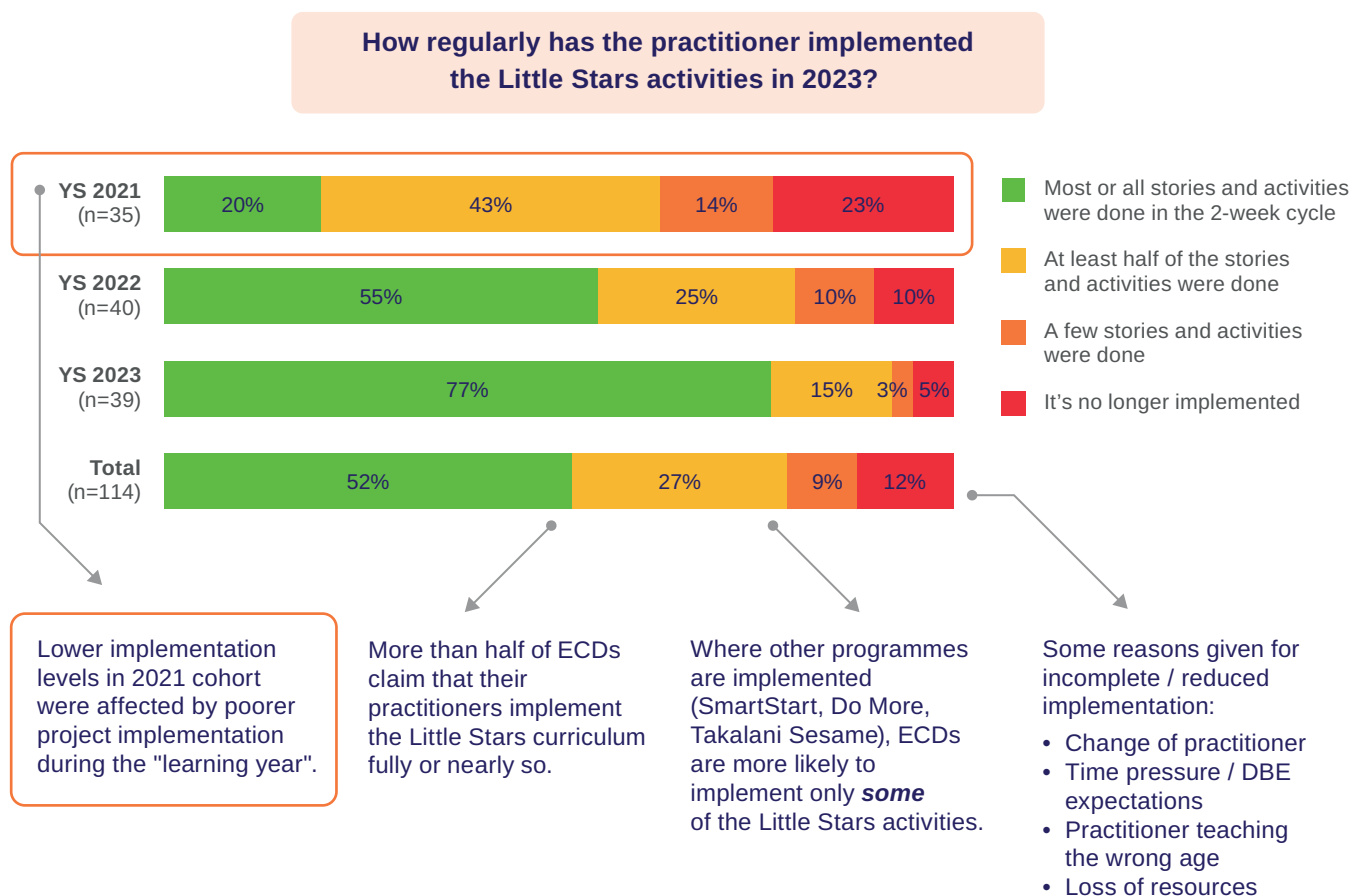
How regularly has the practitioner implemented the Little Stars activities in 2023?

| | Most or all stories and activities were done in the 2-week cycle | At least half of the stories and activities were done | A few stories and activities were done | It's no longer implemented |
|---|---|---|---|---|
| YS 2021 (n=35) | 20% | 43% | 14% | 23% |
| YS 2022 (n=40) | 55% | 25% | 10% | 10% |
| YS 2023 (n=39) | 77% | 15% | 3% | 5% |
| Total (n=114) | 52% | 27% | 9% | 12% |

Most or all stories and activities were done in the 2-week cycle

At least half of the stories and activities were done

A few stories and activities were done

It's no longer implemented

Lower implementation levels in 2021 cohort were affected by poorer project implementation during the "learning year".

More than half of ECDs claim that their practitioners implement the Little Stars curriculum fully or nearly so.

Where other programmes are implemented (SmartStart, Do More, Takalani Sesame), ECDs are more likely to implement only *some* of the Little Stars activities.

Some reasons given for incomplete / reduced implementation:
• Change of practitioner
• Time pressure / DBE expectations
• Practitioner teaching the wrong age
• Loss of resources